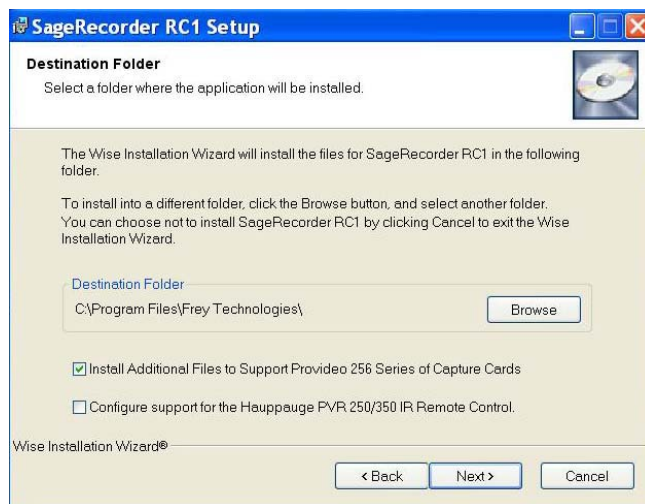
SageRecorder RC1 Setup

Destination Folder
Select a folder where the application will be installed.

The Wise Installation Wizard will install the files for SageRecorder RC1 in the following folder.

To install into a different folder, click the Browse button, and select another folder. You can choose not to install SageRecorder RC1 by clicking Cancel to exit the Wise Installation Wizard.

Destination Folder
C:\Program Files\Frey Technologies\
Browse

☑ Install Additional Files to Support Provideo 256 Series of Capture Cards

☐ Configure support for the Hauppauge PVR 250/350 IR Remote Control.

Wise Installation Wizard®

< Back
Next >
Cancel